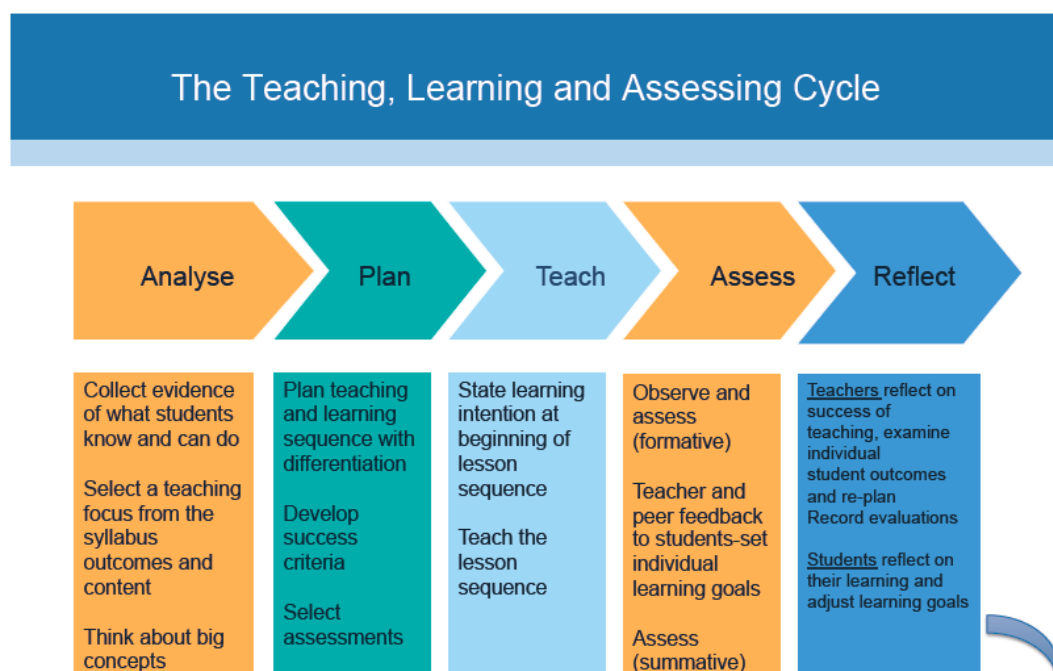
The Teaching, Learning and Assessing Cycle

Analyse

Plan

Teach

Assess

Reflect

Collect evidence of what students know and can do

Select a teaching focus from the syllabus outcomes and content

Think about big concepts

Plan teaching and learning sequence with differentiation

Develop success criteria

Select assessments

State learning intention at beginning of lesson sequence

Teach the lesson sequence

Observe and assess (formative)

Teacher and peer feedback to students-set individual learning goals

Assess (summative)

Teachers reflect on success of teaching, examine individual student outcomes and re-plan
Record evaluations

Students reflect on their learning and adjust learning goals